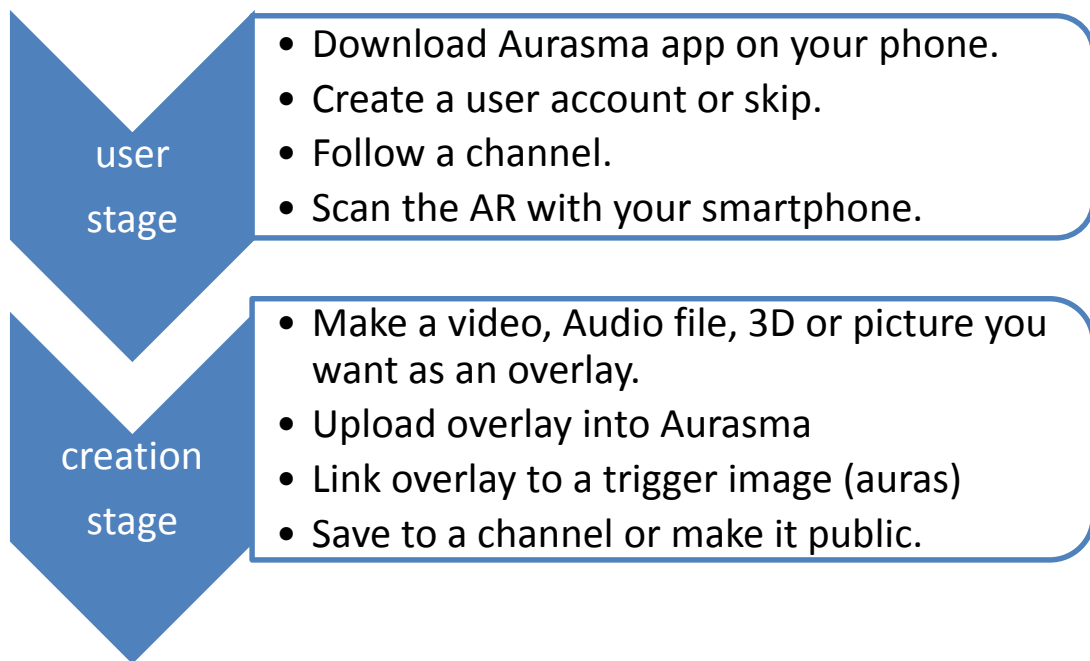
user stage

- Download Aurasma app on your phone.
- Create a user account or skip.
- Follow a channel.
- Scan the AR with your smartphone.

creation stage

- Make a video, Audio file, 3D or picture you want as an overlay.
- Upload overlay into Aurasma
- Link overlay to a trigger image (auras)
- Save to a channel or make it public.